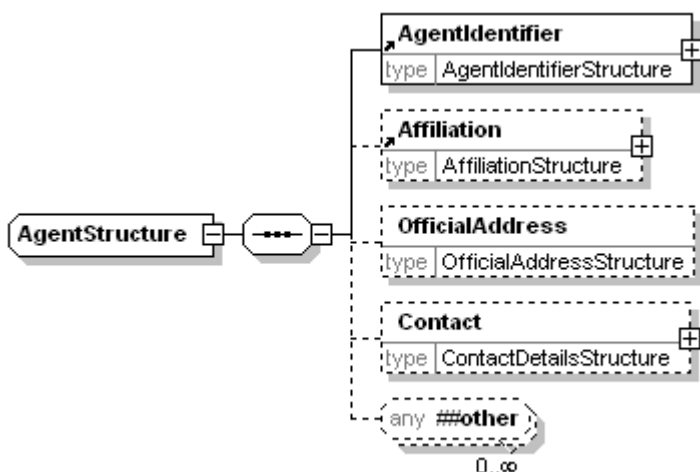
AgentStructure

AgentIdentifier
type AgentIdentifierStructure

Affiliation
type AffiliationStructure

OfficialAddress
type OfficialAddressStructure

Contact
type ContactDetailsStructure

any ##other
0..∞